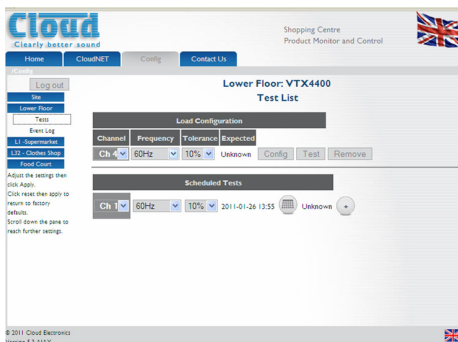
Cloud
Clearly better sound

Shopping Centre
Product Monitor and Control

Home
CloudNET
Config
Contact Us

Config

Log out

Site
Lower Floor
Tests
Event Log
L1 -Supermarket
L32 - Clothes Shop
Food Court

Adjust the settings then click Apply.
Click reset then apply to return to factory defaults.
Scroll down the pane to reach further settings.

Lower Floor: VTX4400
Test List

Load Configuration

| Channel | Frequency | Tolerance | Expected | | | |
|---|---|---|---|---|---|---|
| Ch 4 | 60Hz | 10% | Unknown | Config | Test | Remove |

Scheduled Tests

Ch 1 60Hz 10% 2011-01-26 13:55 Unknown +

© 2011 Cloud Electronics
Version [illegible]